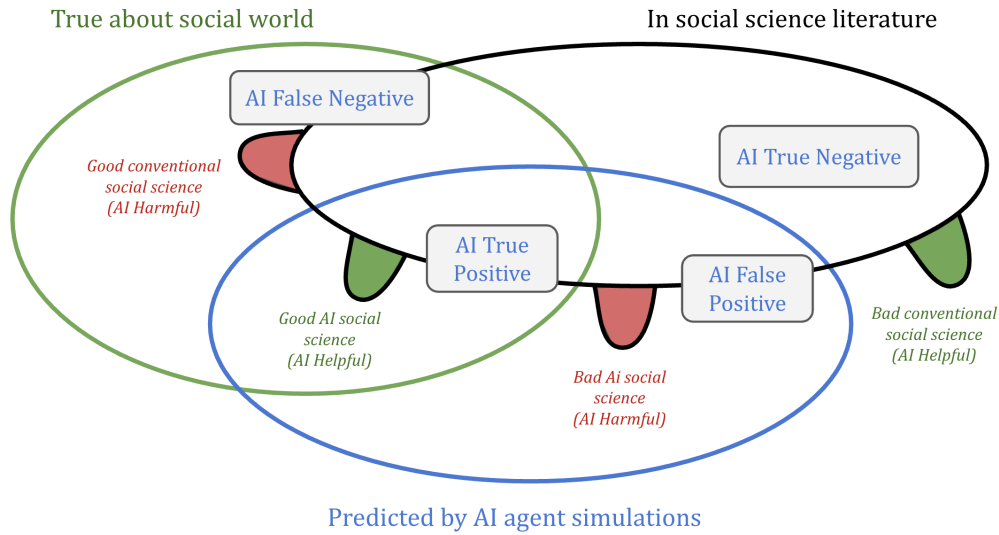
True about social world

In social science literature

AI False Negative

Good conventional social science (AI Harmful)

AI True Negative

AI True Positive

AI False Positive

Good AI social science (AI Helpful)

Bad Ai social science (AI Harmful)

Bad conventional social science (AI Helpful)

Predicted by AI agent simulations